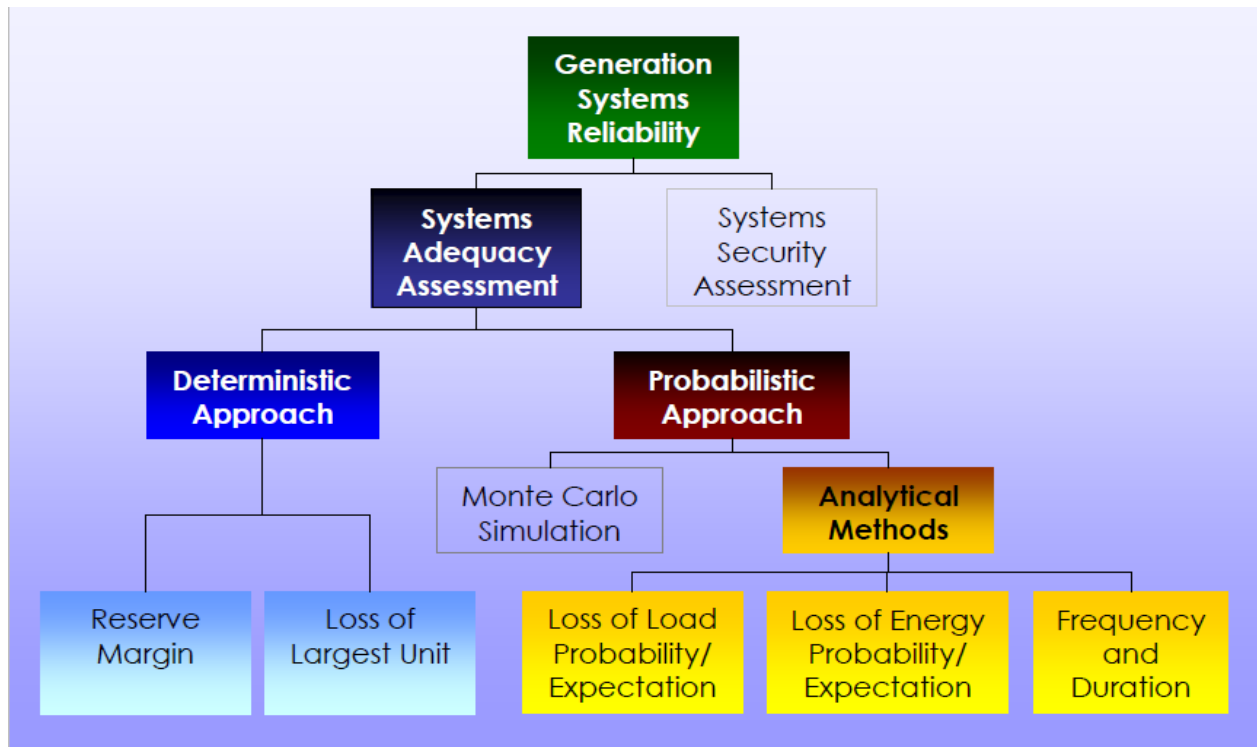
Generation Systems Reliability

Systems Adequacy Assessment

Systems Security Assessment

Deterministic Approach

Probabilistic Approach

Monte Carlo Simulation

Analytical Methods

Reserve Margin

Loss of Largest Unit

Loss of Load Probability/ Expectation

Loss of Energy Probability/ Expectation

Frequency and Duration